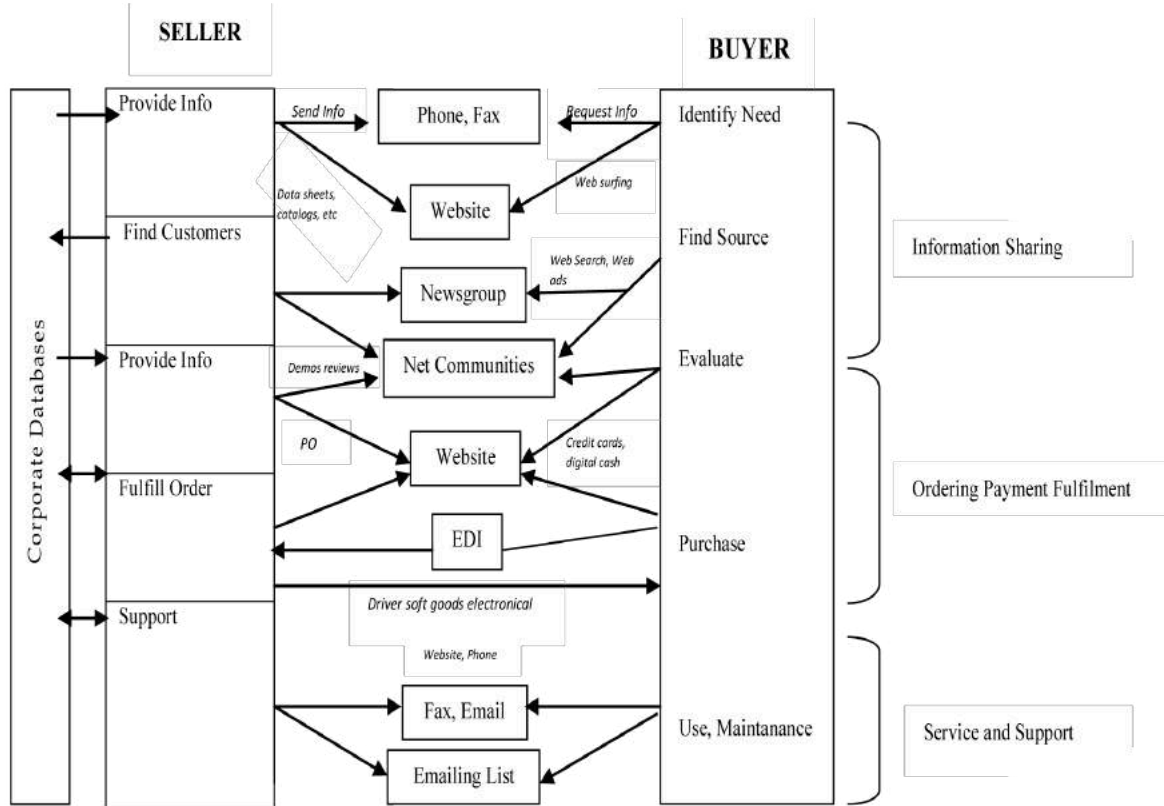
SELLER

BUYER

Corporate Databases

Provide Info

Send Info

Phone, Fax

Request Info

Identify Need

Data sheets, catalogs, etc

Website

Web surfing

Find Customers

Find Source

Web Search, Web ads

Information Sharing

Newsgroup

Provide Info

Demos reviews

Net Communities

Evaluate

PO

Website

Credit cards, digital cash

Fulfill Order

Ordering Payment Fulfilment

EDI

Purchase

Support

Driver soft goods electronical

Website, Phone

Fax, Email

Use, Maintanance

Service and Support

Emailing List